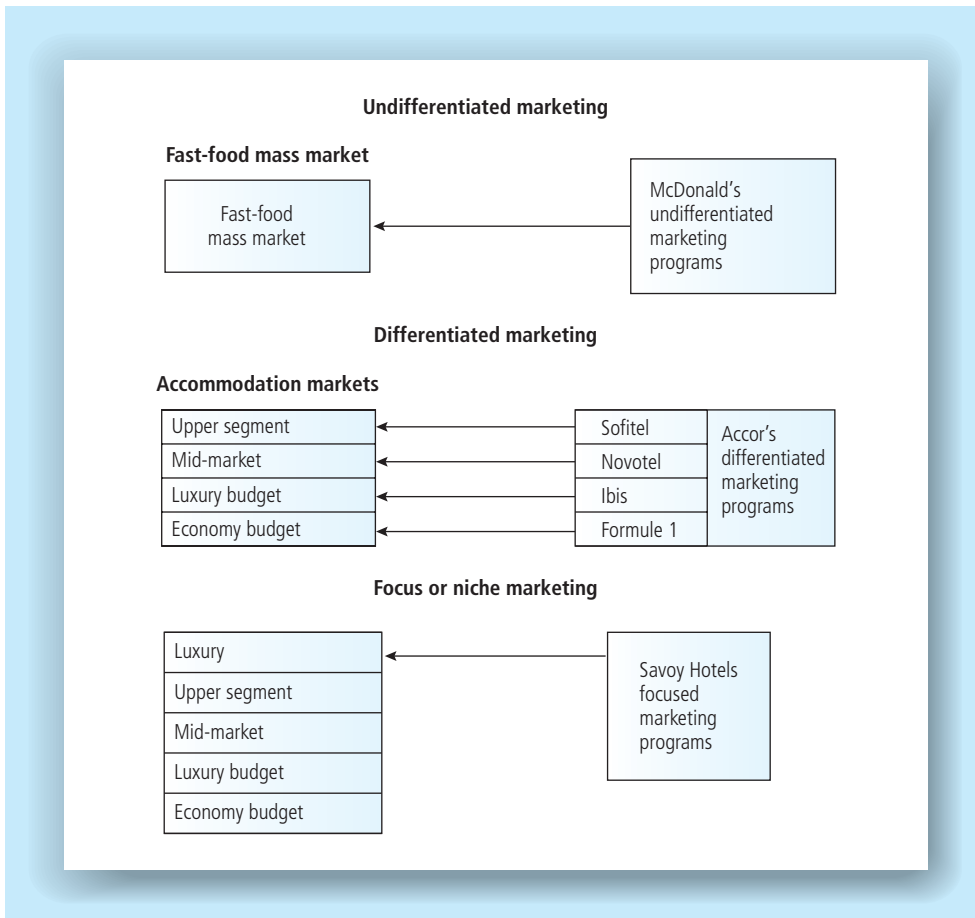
Undifferentiated marketing

Fast-food mass market

Fast-food mass market

McDonald's undifferentiated marketing programs

Differentiated marketing

Accommodation markets

Upper segment
Mid-market
Luxury budget
Economy budget

Sofitel
Novotel
Ibis
Formule 1

Accor's differentiated marketing programs

Focus or niche marketing

Luxury
Upper segment
Mid-market
Luxury budget
Economy budget

Savoy Hotels focused marketing programs